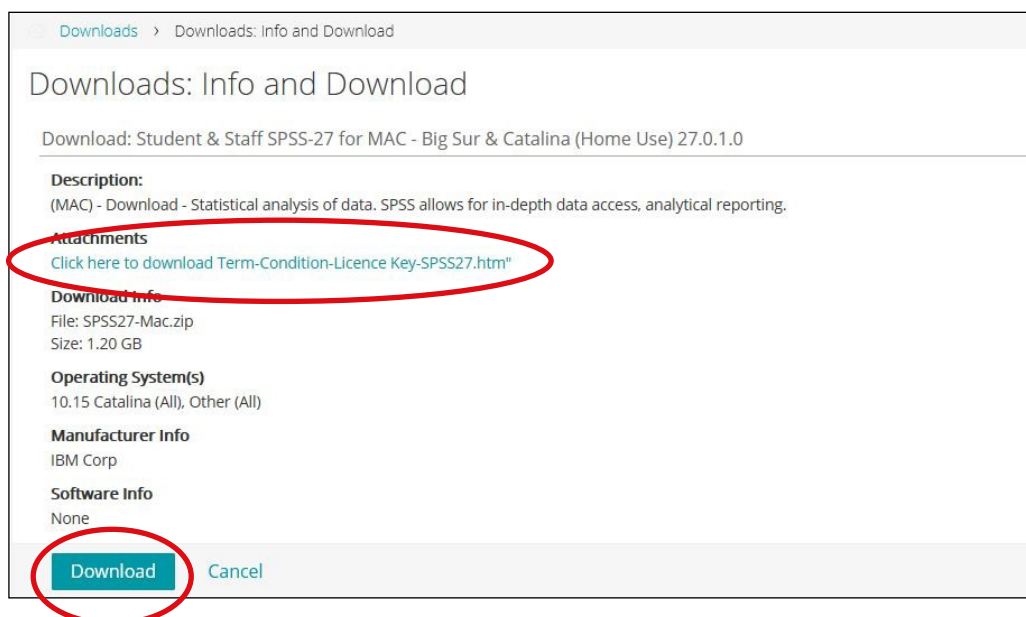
Downloads › Downloads: Info and Download

Downloads: Info and Download

Download: Student & Staff SPSS-27 for MAC - Big Sur & Catalina (Home Use) 27.0.1.0

Description:
(MAC) - Download - Statistical analysis of data. SPSS allows for in-depth data access, analytical reporting.

Attachments
Click here to download Term-Condition-Licence Key-SPSS27.htm"

Download Info
File: SPSS27-Mac.zip
Size: 1.20 GB

Operating System(s)
10.15 Catalina (All), Other (All)

Manufacturer Info
IBM Corp

Software Info
None

Download Cancel